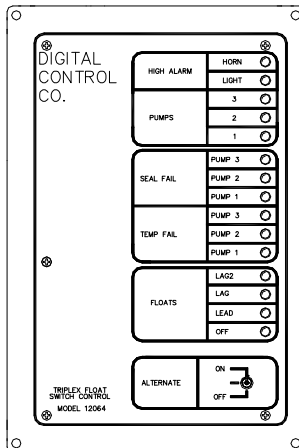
DIGITAL CONTROL CO.

HIGH ALARM
HORN
LIGHT

PUMPS
3
2
1

SEAL FAIL
PUMP 3
PUMP 2
PUMP 1

TEMP FAIL
PUMP 3
PUMP 2
PUMP 1

FLOATS
LAG2
LAG
LEAD
OFF

ALTERNATE
ON
OFF

TRIPLEX FLOAT SWITCH CONTROL
MODEL 12064